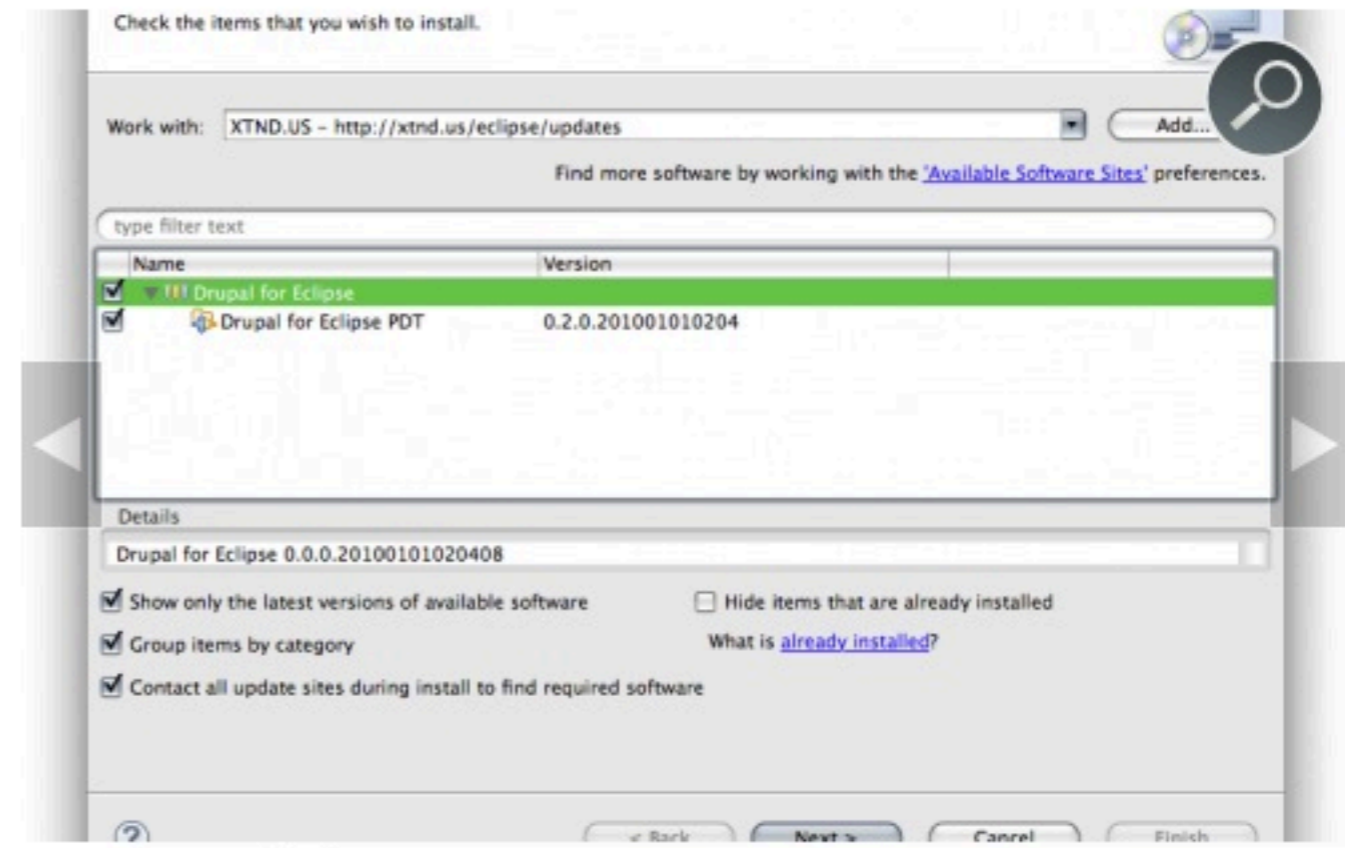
Check the items that you wish to install.

Work with: XTND.US – http://xtnd.us/eclipse/updates

Add...

Find more software by working with the 'Available Software Sites' preferences.

type filter text

| Name | Version |
|---|---|
| Drupal for Eclipse | |
| Drupal for Eclipse PDT | 0.2.0.201001010204 |

Details

Drupal for Eclipse 0.0.0.20100101020408

Show only the latest versions of available software

Hide items that are already installed

Group items by category

What is already installed?

Contact all update sites during install to find required software

?

< Back

Next >

Cancel

Finish